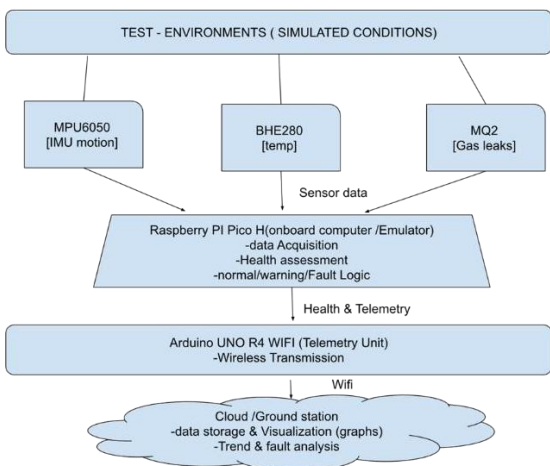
TEST - ENVIRONMENTS ( SIMULATED CONDITIONS)

MPU6050
[IMU motion]

BHE280
[temp]

MQ2
[Gas leaks]

Sensor data

Raspberry PI Pico H(onboard computer /Emulator)
-data Acquisition
-Health assessment
-normal/warning/Fault Logic

Health & Telemetry

Arduino UNO R4 WIFI (Telemetry Unit)
-Wireless Transmission

Wifi

Cloud /Ground station
-data storage & Visualization (graphs)
-Trend & fault analysis